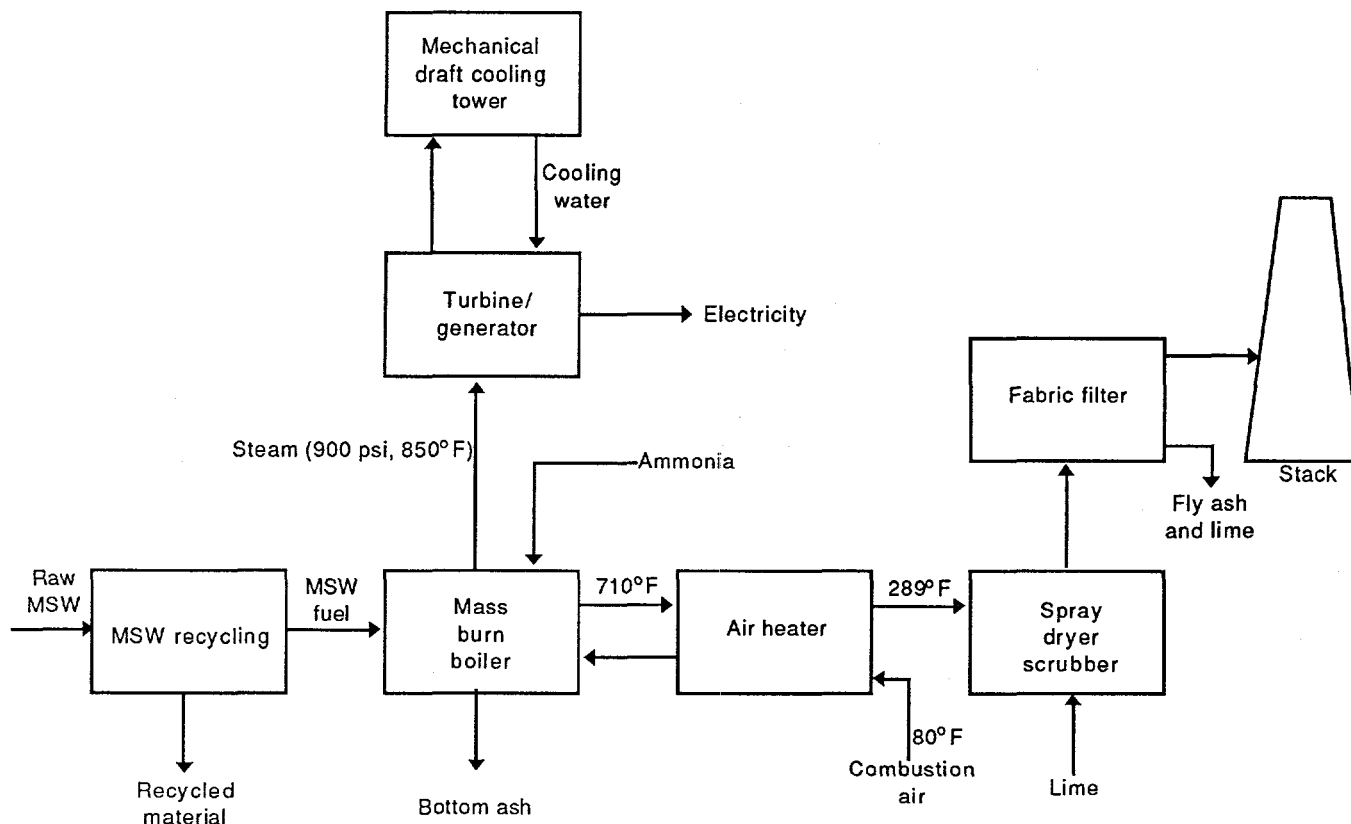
Mechanical draft cooling tower

Cooling water

Turbine/ generator

Electricity

Fabric filter

Stack

Steam (900 psi, 850°F)

Ammonia

Fly ash and lime

Raw MSW

MSW recycling

MSW fuel

Mass burn boiler

710°F

Air heater

289°F

Spray dryer scrubber

80°F

Combustion air

Lime

Recycled material

Bottom ash